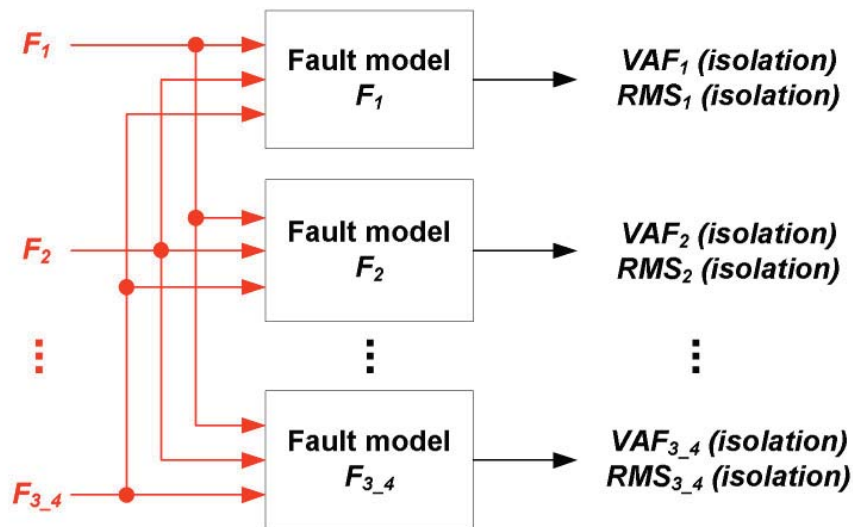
$F_1$

Fault model $F_1$

$VAF_1$ (isolation) $RMS_1$ (isolation)

$F_2$

Fault model $F_2$

$VAF_2$ (isolation) $RMS_2$ (isolation)

⋮

⋮

⋮

$F_{3\_4}$

Fault model $F_{3\_4}$

$VAF_{3\_4}$ (isolation) $RMS_{3\_4}$ (isolation)